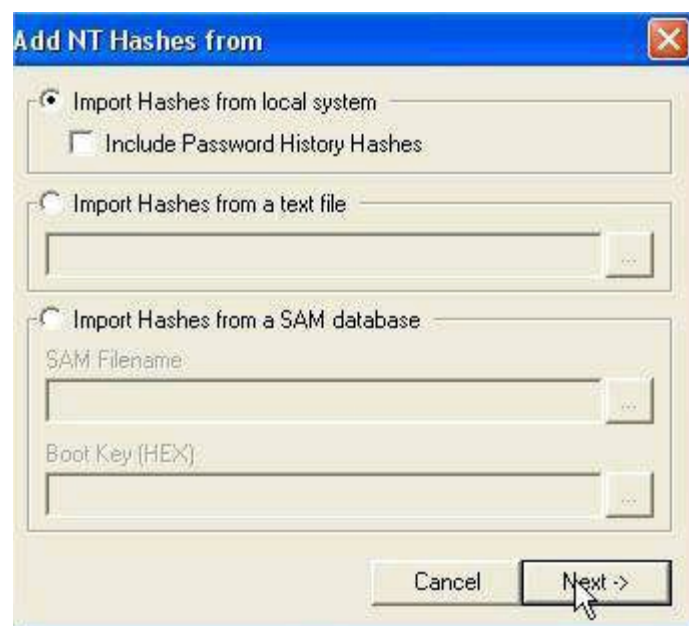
Add NT Hashes from

Import Hashes from local system

Include Password History Hashes

Import Hashes from a text file

...

Import Hashes from a SAM database

SAM Filename

...

Boot Key (HEX)

...

Cancel

Next ->